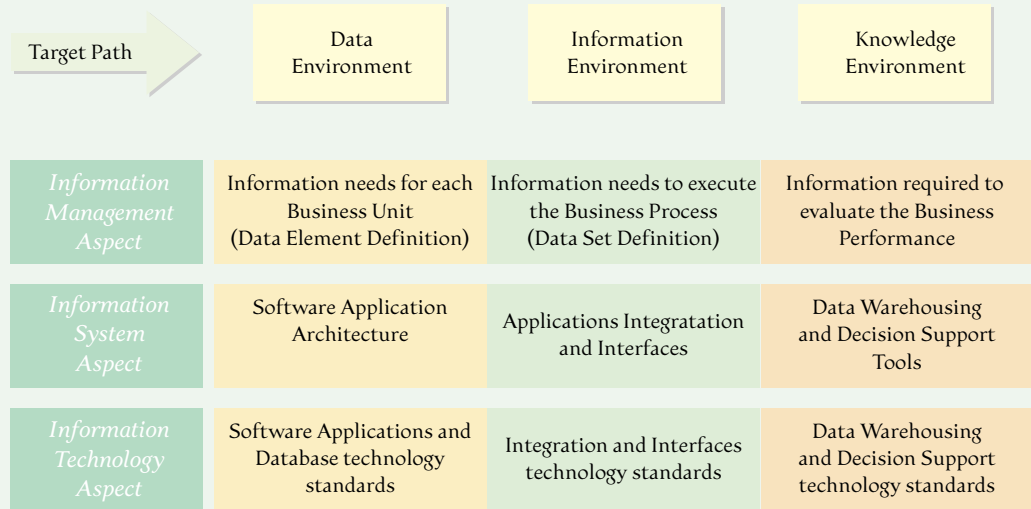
| Target Path | Data Environment | Information Environment | Knowledge Environment |
|---|---|---|---|
| Information Management Aspect | Information needs for each Business Unit (Data Element Definition) | Information needs to execute the Business Process (Data Set Definition) | Information required to evaluate the Business Performance |
| Information System Aspect | Software Application Architecture | Applications Integratation and Interfaces | Data Warehousing and Decision Support Tools |
| Information Technology Aspect | Software Applications and Database technology standards | Integration and Interfaces technology standards | Data Warehousing and Decision Support technology standards |